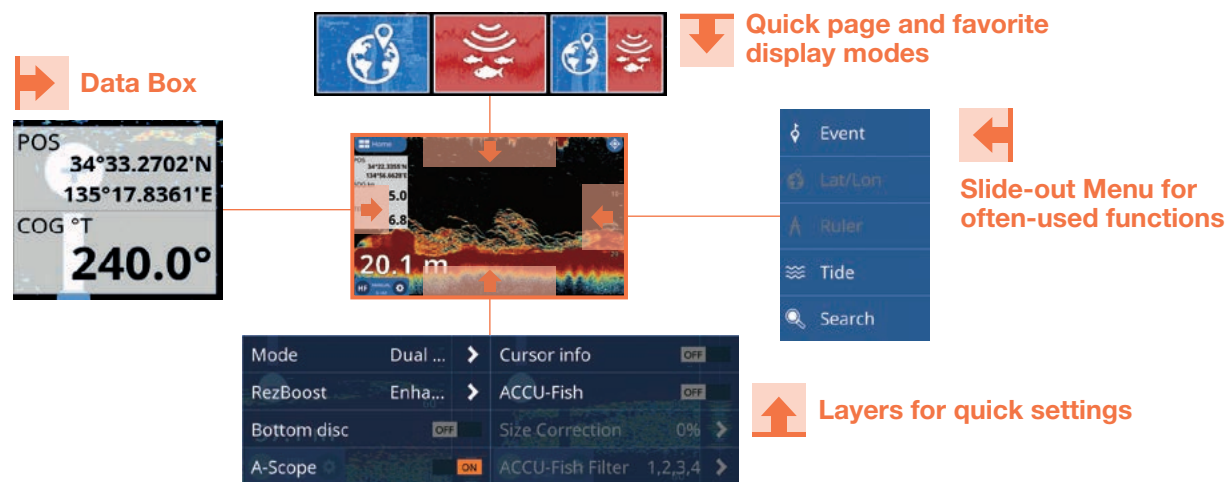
Quick page and favorite display modes

Data Box

POS
34°33.2702'N
135°17.8361'E
COG °T
240.0°

Home
POS
34°32.3355'N
134°56.6628'E
5.0
6.8
20.1 m
HF

Event
Lat/Lon
Ruler
Tide
Search

Slide-out Menu for often-used functions

| Mode | Dual ... | Cursor info | OFF |
|---|---|---|---|
| RezBoost | Enha... | ACCU-Fish | OFF |
| Bottom disc | OFF | Size Correction | 0% |
| A-Scope | ON | ACCU-Fish Filter | 1,2,3,4 |

Layers for quick settings